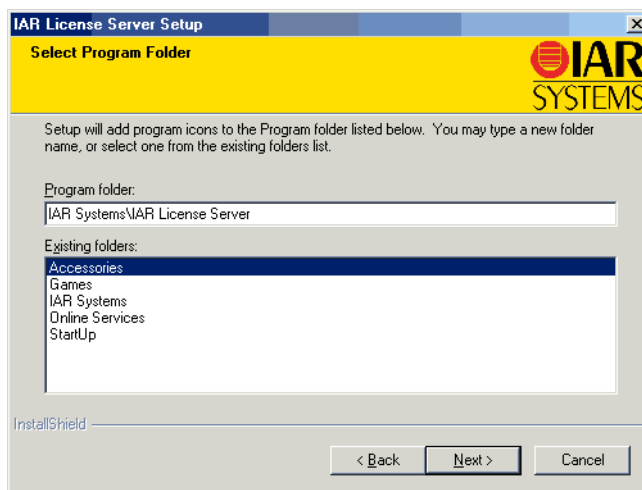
IAR License Server Setup

Select Program Folder

IAR SYSTEMS

Setup will add program icons to the Program folder listed below. You may type a new folder name, or select one from the existing folders list.

Program folder:

IAR Systems\IAR License Server

Existing folders:

Accessories
Games
IAR Systems
Online Services
StartUp

InstallShield

< Back

Next >

Cancel